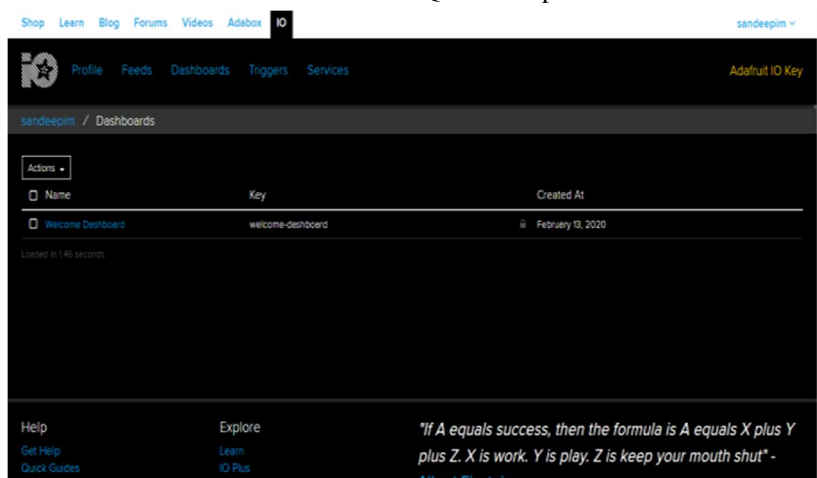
Shop Learn Blog Forums Videos Adabox IO sandeepim

Profile Feeds Dashboards Triggers Services Adafruit IO Key

sandeepim / Dashboards

Actions

| Name | Key | Created At |
|---|---|---|
| Welcome Dashboard | welcome-dashboard | February 13, 2020 |

Loaded in 1.46 seconds

Help
Get Help
Quick Guides

Explore
Learn
IO Plus

"If A equals success, then the formula is A equals X plus Y plus Z. X is work. Y is play. Z is keep your mouth shut" -